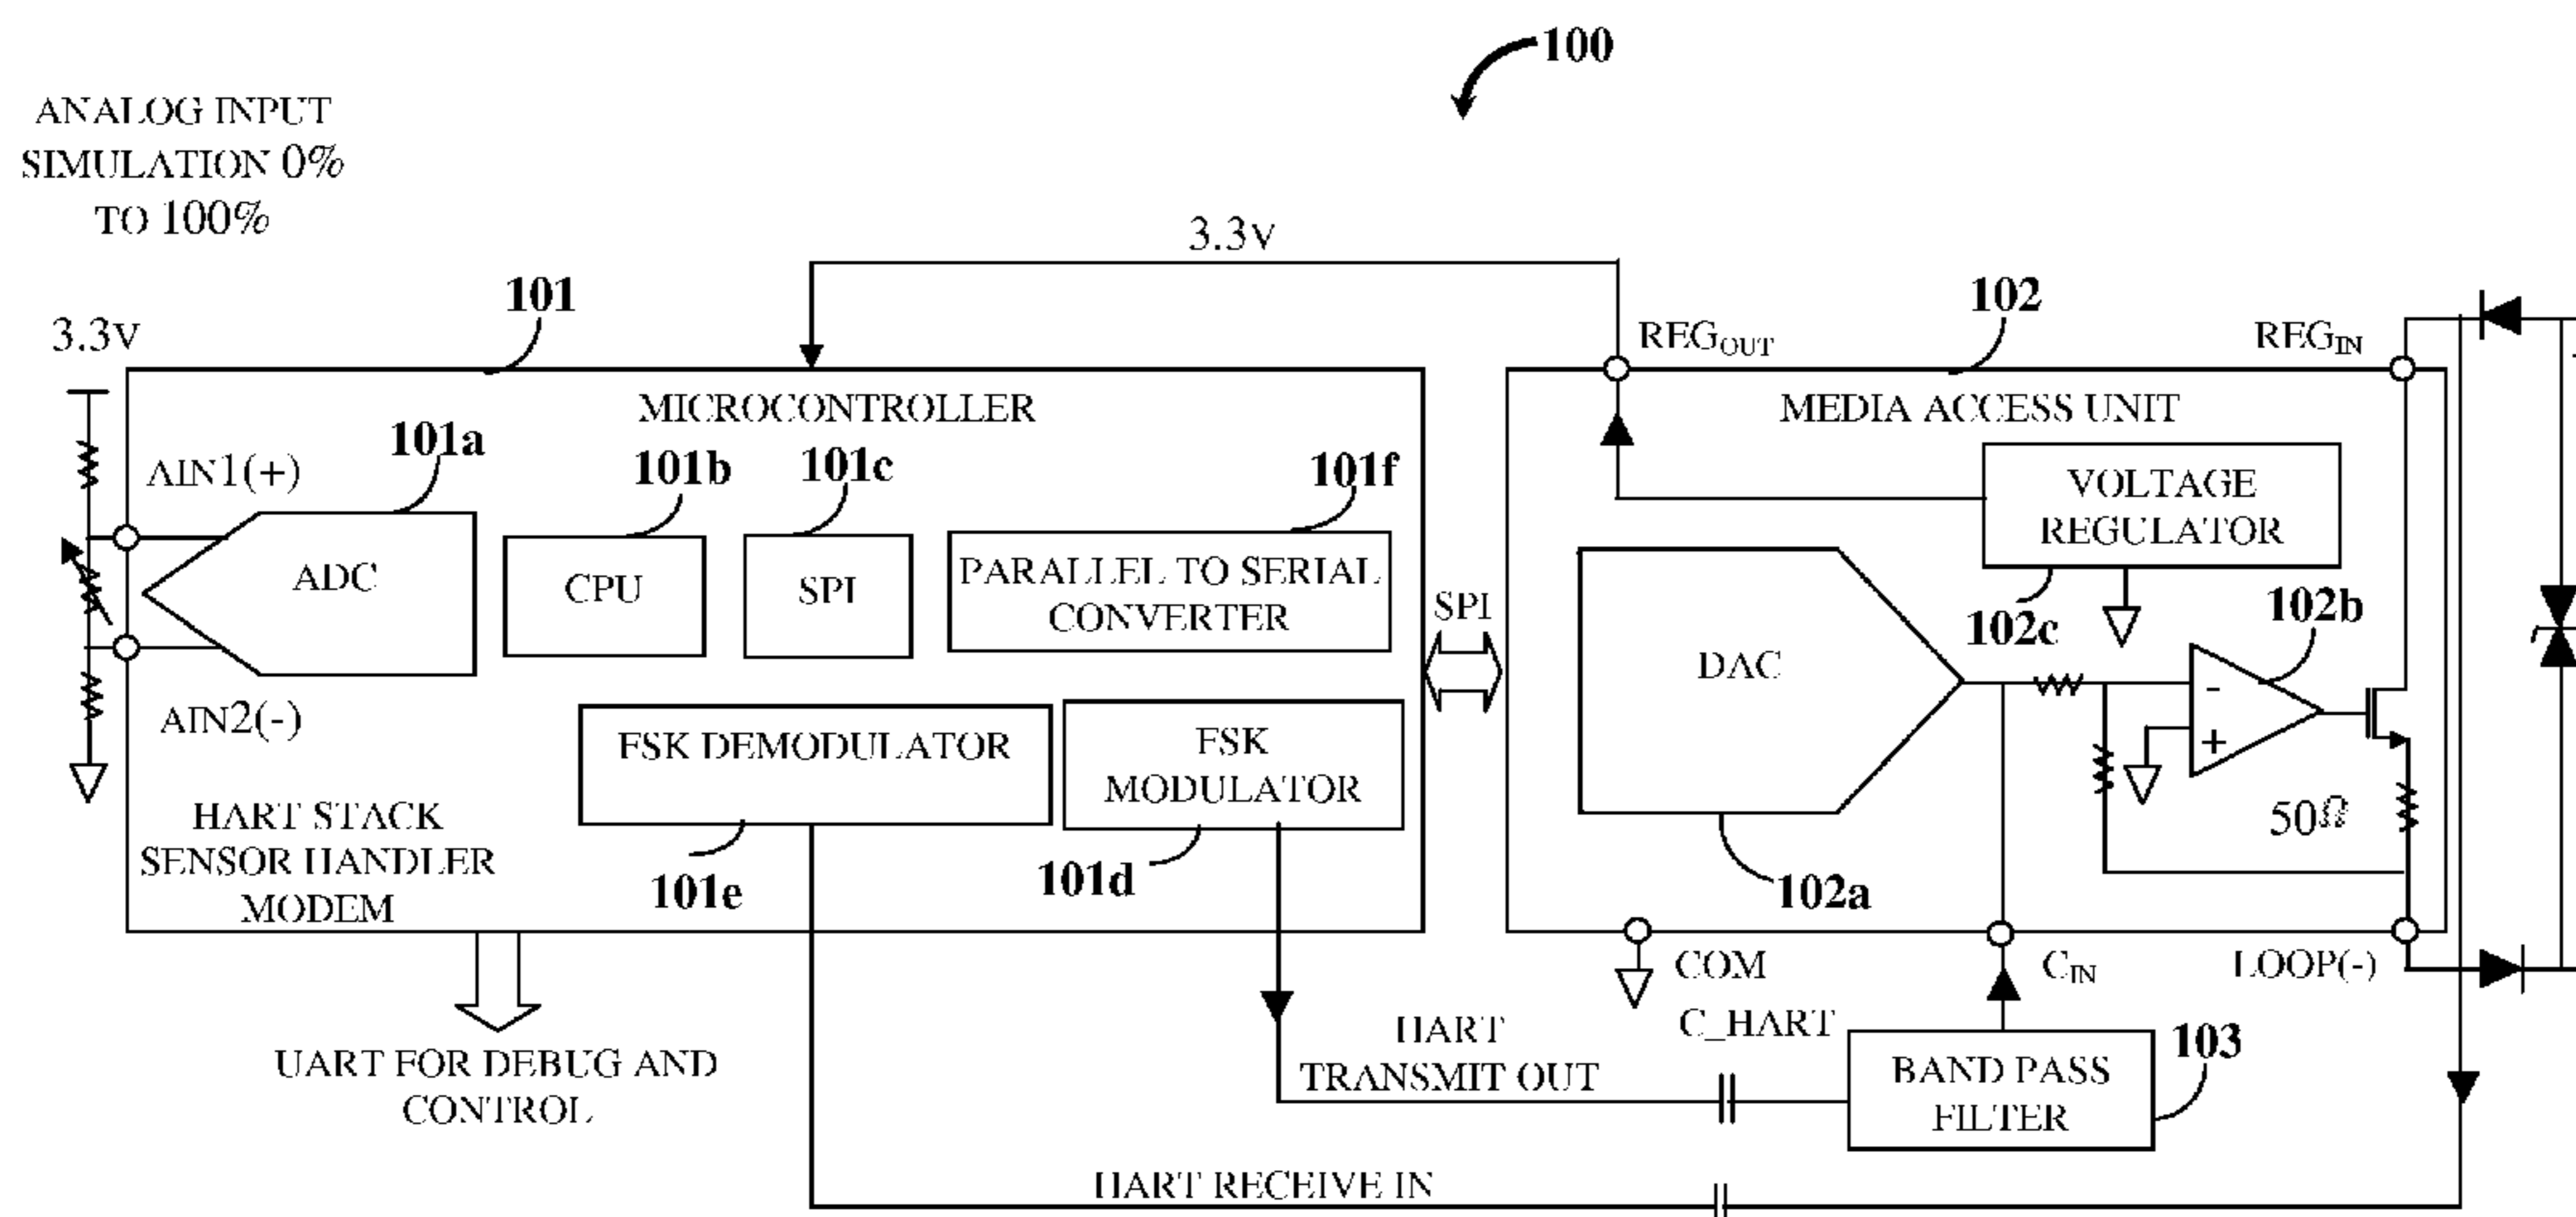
100

ANALOG INPUT SIMULATION 0% TO 100%

3.3V

101

102

3.3V

$REG_{OUT}$

$REG_{IN}$

MICROCONTROLLER

MEDIA ACCESS UNIT

101a

AIN1(+)

101b

101c

101f

VOLTAGE REGULATOR

ADC

CPU

SPI

PARALLEL TO SERIAL CONVERTER

SPI

DAC

102c

102b

AIN2(-)

FSK DEMODULATOR

FSK MODULATOR

-

+

HART STACK SENSOR HANDLER MODEM

$50\Omega$

101e

101d

102a

COM

$C_{IN}$

LOOP(-)

C_HART

HART TRANSMIT OUT

BAND PASS FILTER

103

UART FOR DEBUG AND CONTROL

HART RECEIVE IN